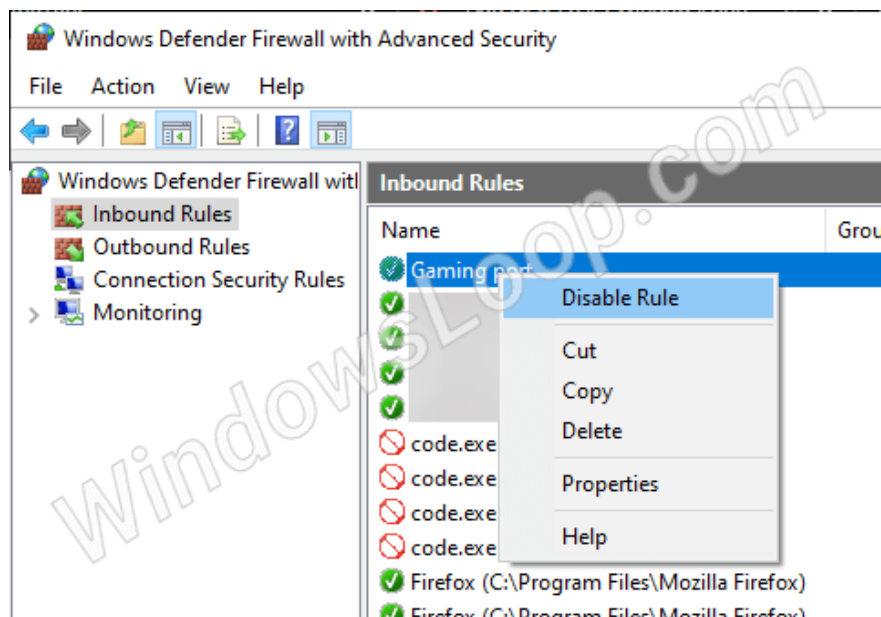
Windows Defender Firewall with Advanced Security

File Action View Help

Windows Defender Firewall witl
Inbound Rules
Outbound Rules
Connection Security Rules
Monitoring

Inbound Rules

Name
Grou

Gaming port

Disable Rule
Cut
Copy
Delete
Properties
Help

code.exe
code.exe
code.exe
code.exe
Firefox (C:\Program Files\Mozilla Firefox)
Firefox (C:\Program Files\Mozilla Firefox)

WindowsLoop.com